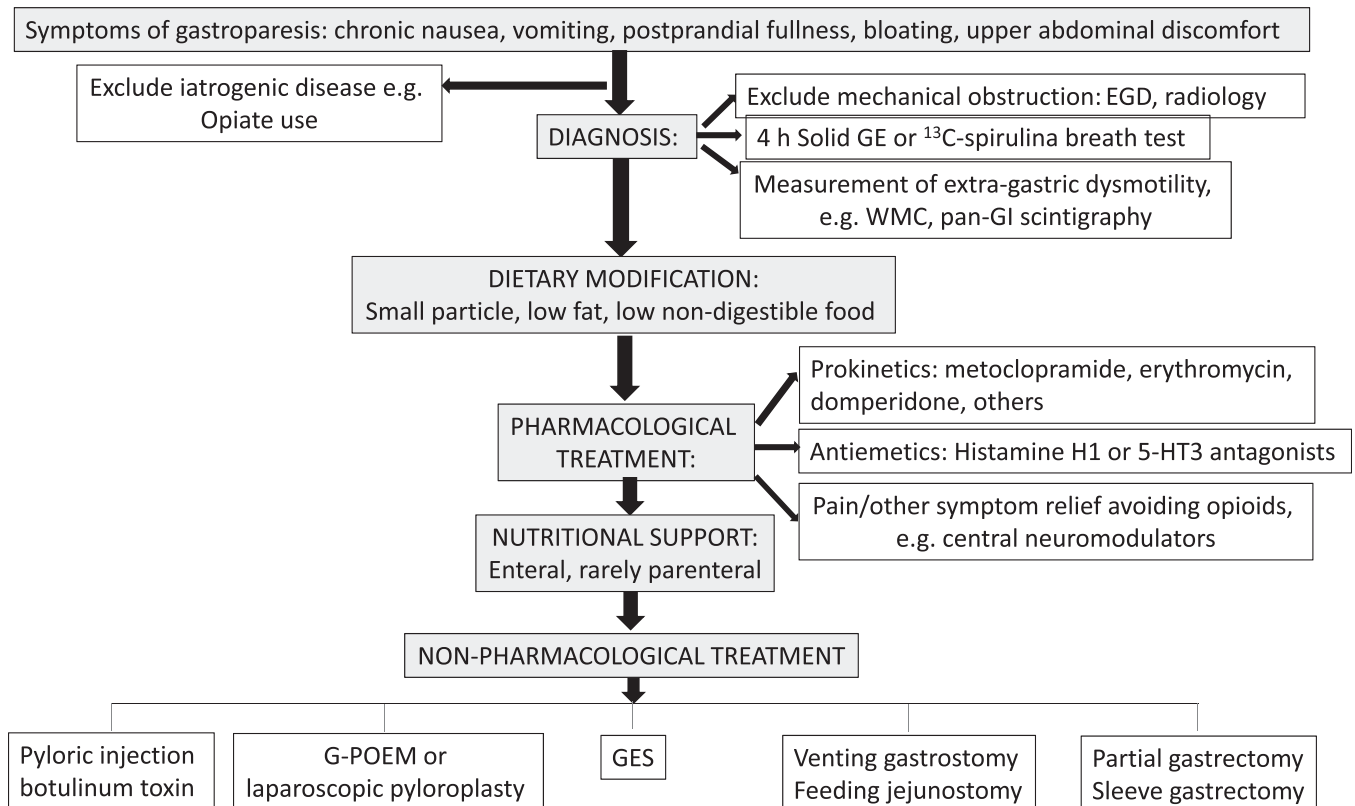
Symptoms of gastroparesis: chronic nausea, vomiting, postprandial fullness, bloating, upper abdominal discomfort

Exclude iatrogenic disease e.g. Opiate use

DIAGNOSIS:

Exclude mechanical obstruction: EGD, radiology

4 h Solid GE or $^{13}C$-spirulina breath test

Measurement of extra-gastric dysmotility, e.g. WMC, pan-GI scintigraphy

DIETARY MODIFICATION:
Small particle, low fat, low non-digestible food

PHARMACOLOGICAL TREATMENT:

Prokinetics: metoclopramide, erythromycin, domperidone, others

Antiemetics: Histamine H1 or 5-HT3 antagonists

Pain/other symptom relief avoiding opioids, e.g. central neuromodulators

NUTRITIONAL SUPPORT:
Enteral, rarely parenteral

NON-PHARMACOLOGICAL TREATMENT

Pyloric injection botulinum toxin

G-POEM or laparoscopic pyloroplasty

GES

Venting gastrostomy Feeding jejunostomy

Partial gastrectomy Sleeve gastrectomy